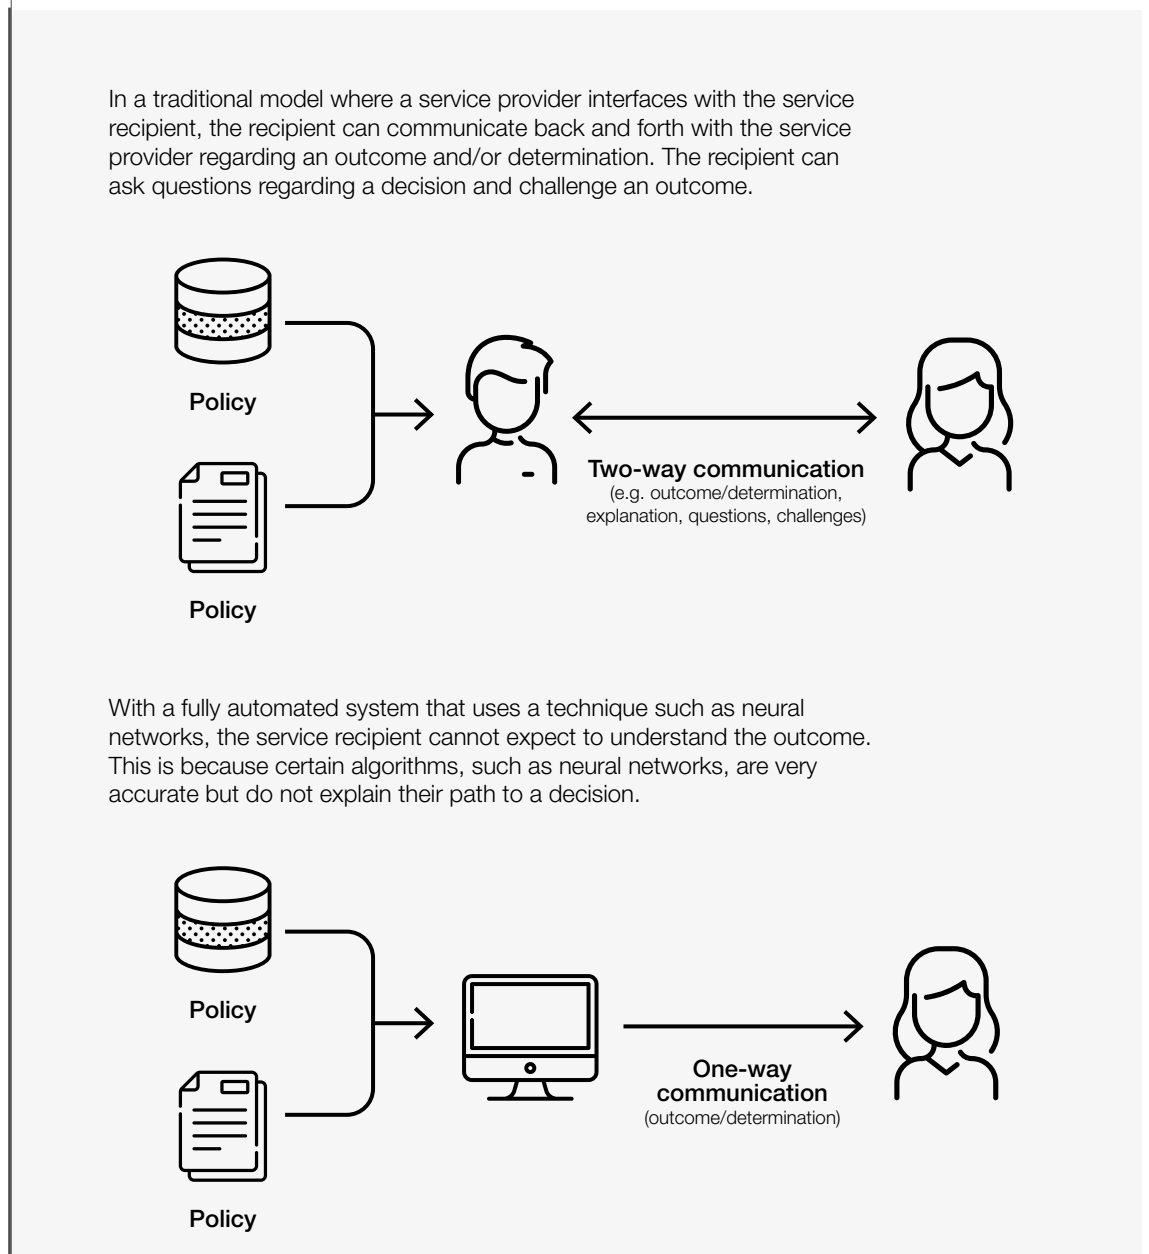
In a traditional model where a service provider interfaces with the service recipient, the recipient can communicate back and forth with the service provider regarding an outcome and/or determination. The recipient can ask questions regarding a decision and challenge an outcome.

Policy

Two-way communication
(e.g. outcome/determination, explanation, questions, challenges)

Policy

With a fully automated system that uses a technique such as neural networks, the service recipient cannot expect to understand the outcome. This is because certain algorithms, such as neural networks, are very accurate but do not explain their path to a decision.

Policy

One-way communication
(outcome/determination)

Policy